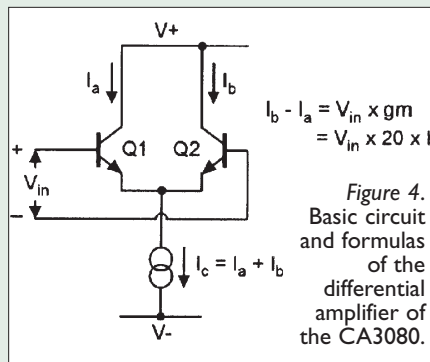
V+

$I_a$

$I_b$

$I_b - I_a = V_{in} \times gm$
$= V_{in} \times 20 \times I$

+

Q1

Q2

$V_{in}$

–

$I_c = I_a + I_b$

V-

*Figure 4.* Basic circuit and formulas of the differential amplifier of the CA3080.